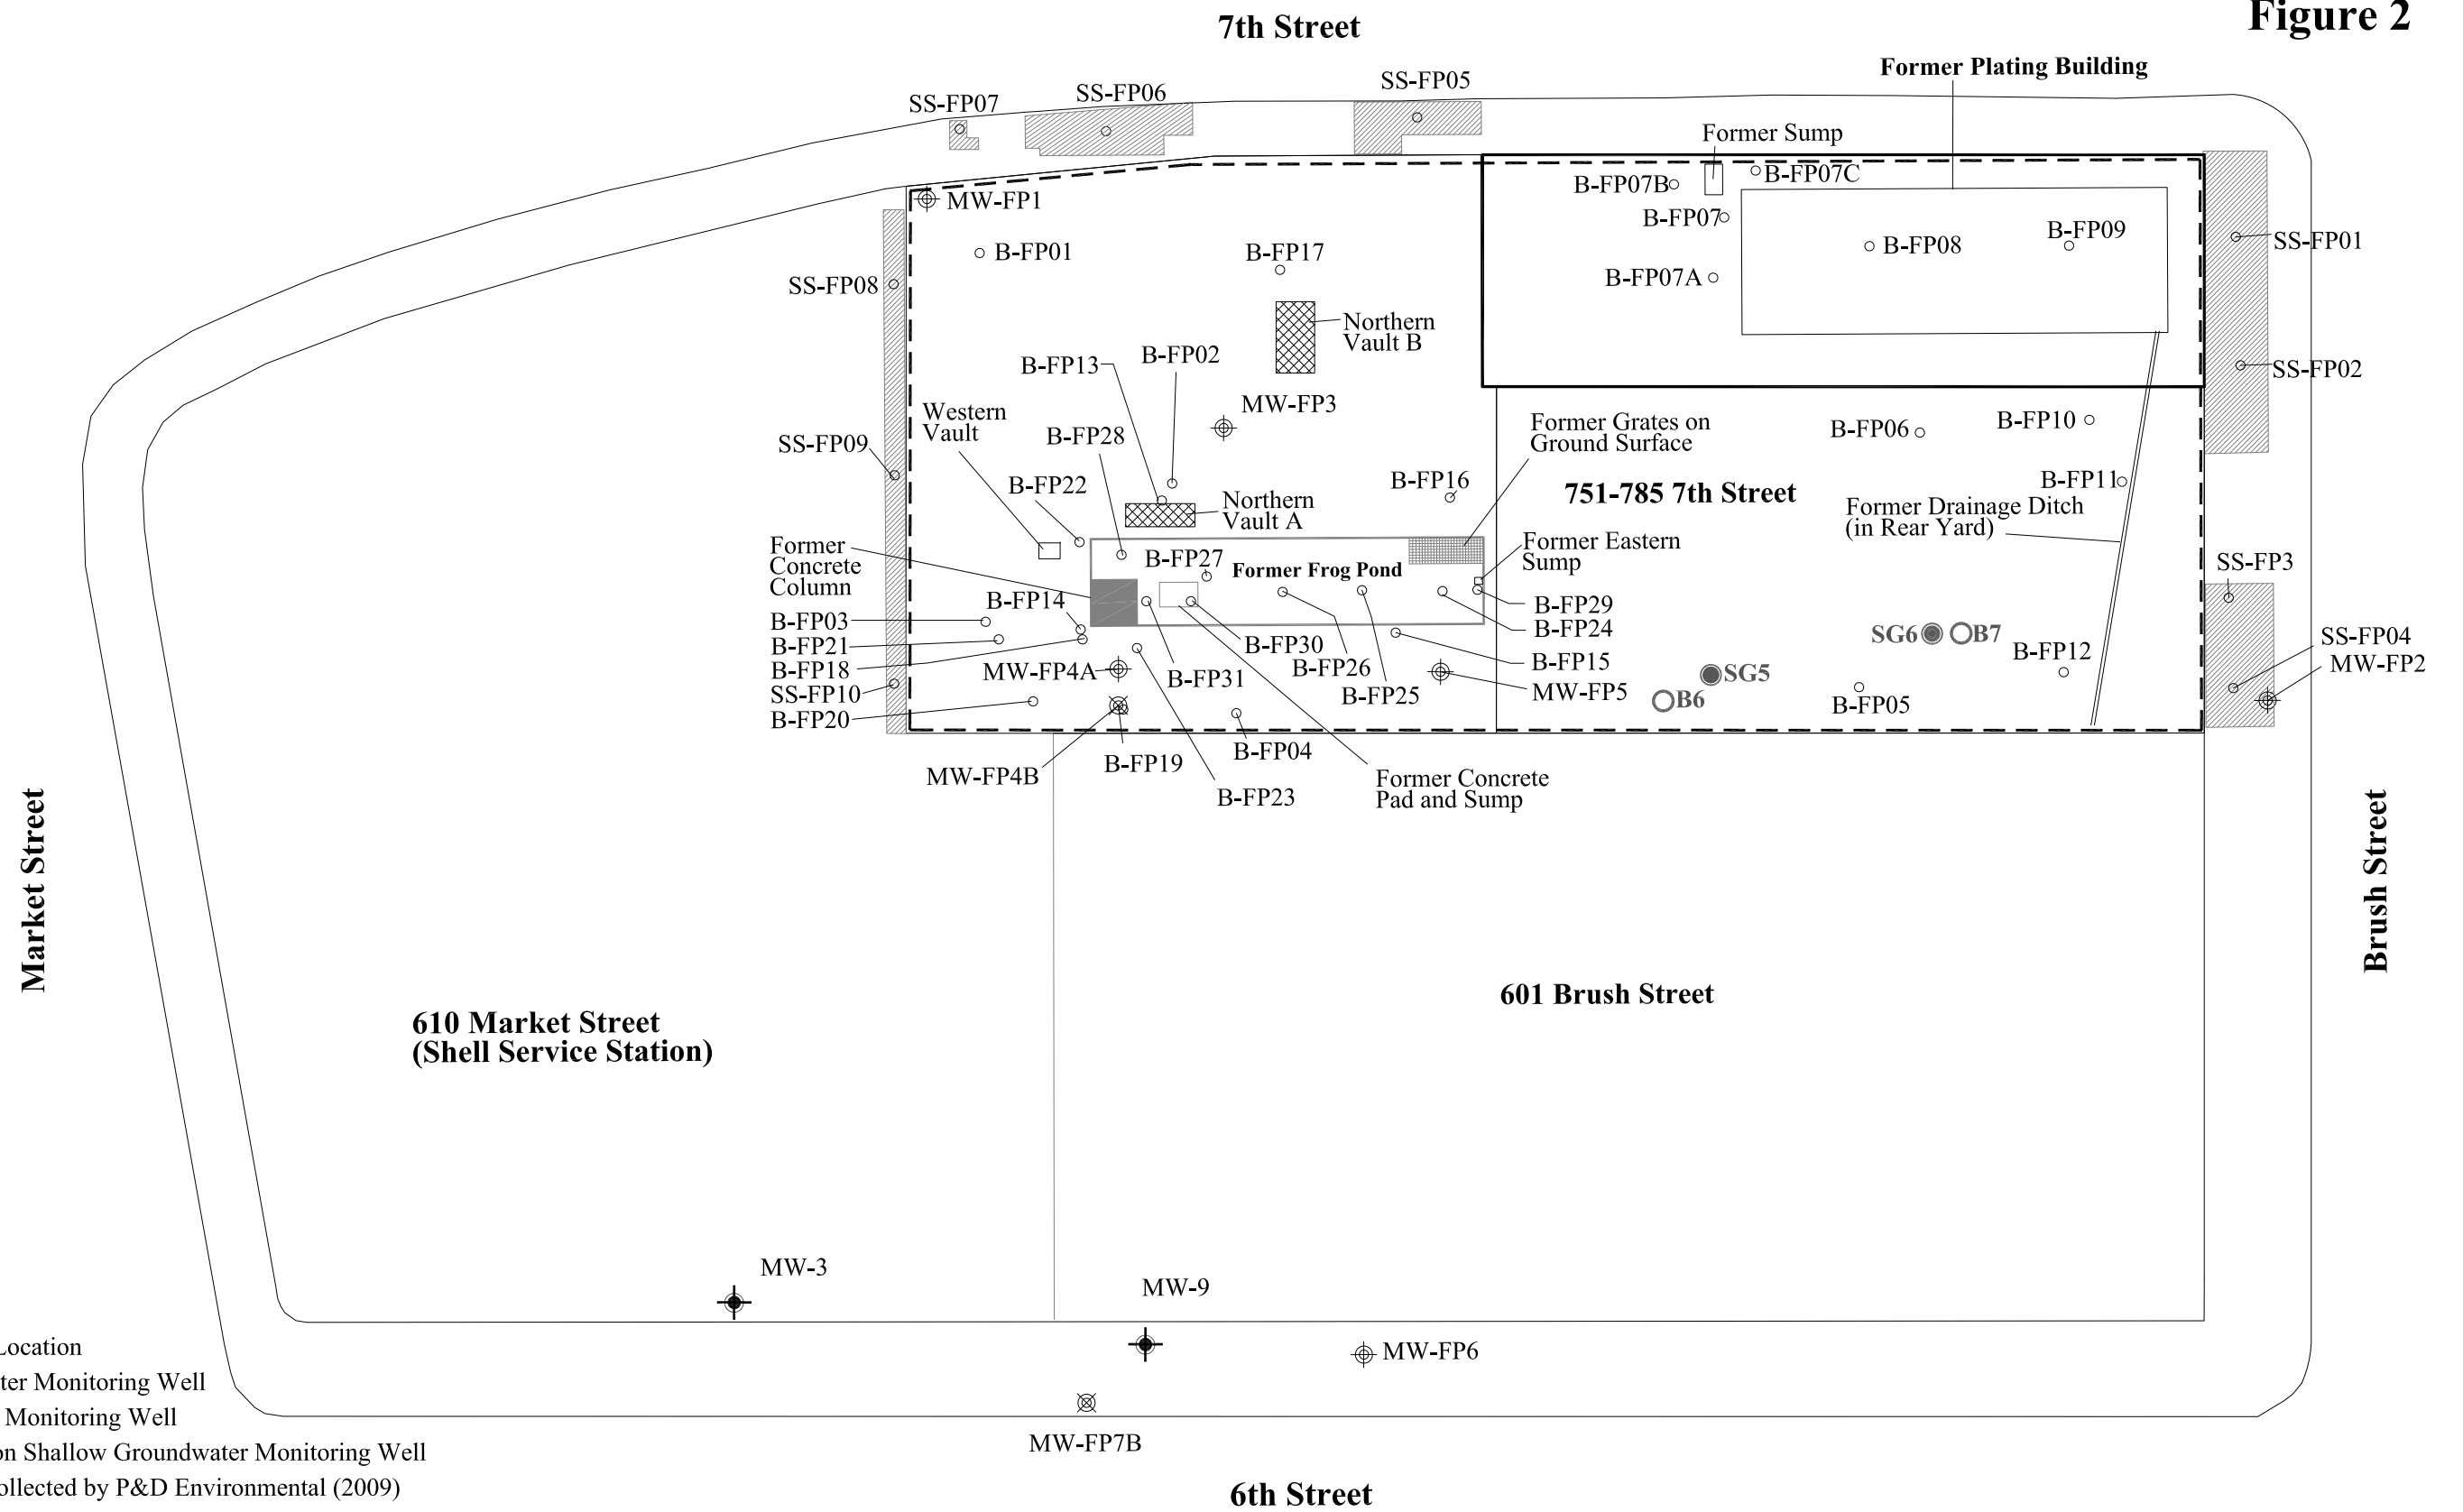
Figure 2

7th Street

Former Plating Building

SS-FP07
SS-FP06
SS-FP05

Former Sump
B-FP07B
B-FP07C
MW-FP1
B-FP07
B-FP09
B-FP08
SS-FP01
B-FP01
B-FP17
SS-FP08
B-FP07A
Northern Vault B
B-FP13
B-FP02
SS-FP02
MW-FP3
Western Vault
Former Grates on Ground Surface
B-FP06
B-FP10
SS-FP09
B-FP28
B-FP22
B-FP16
751-785 7th Street
B-FP11
Northern Vault A
Former Drainage Ditch (in Rear Yard)
Former Concrete Column
B-FP27
Former Frog Pond
Former Eastern Sump
SS-FP3
B-FP14
B-FP29
B-FP03
B-FP24
SG6
B7
SS-FP04
B-FP21
B-FP30
B-FP12
MW-FP2
B-FP18
B-FP15
B-FP26
MW-FP4A
SG5
SS-FP10
B-FP31
MW-FP5
B6
B-FP25
B-FP05
B-FP20
B-FP04
MW-FP4B
B-FP19
Former Concrete Pad and Sump
B-FP23

Market Street

Brush Street

601 Brush Street

610 Market Street
(Shell Service Station)

MW-3
MW-9
MW-FP6
MW-FP7B

Location
ter Monitoring Well
Monitoring Well
on Shallow Groundwater Monitoring Well
ollected by P&D Environmental (2009)

6th Street